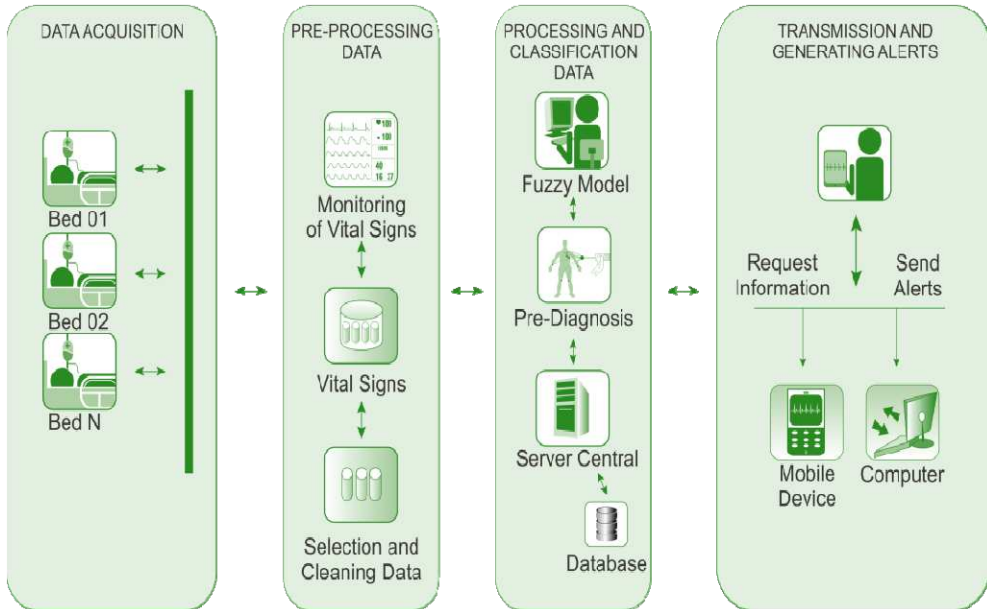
DATA ACQUISITION

Bed 01

Bed 02

Bed N

PRE-PROCESSING DATA

100
100
40
16 37

Monitoring of Vital Signs

Vital Signs

Selection and Cleaning Data

PROCESSING AND CLASSIFICATION DATA

Fuzzy Model

Pre-Diagnosis

Server Central

Database

TRANSMISSION AND GENERATING ALERTS

Request Information

Send Alerts

Mobile Device

Computer